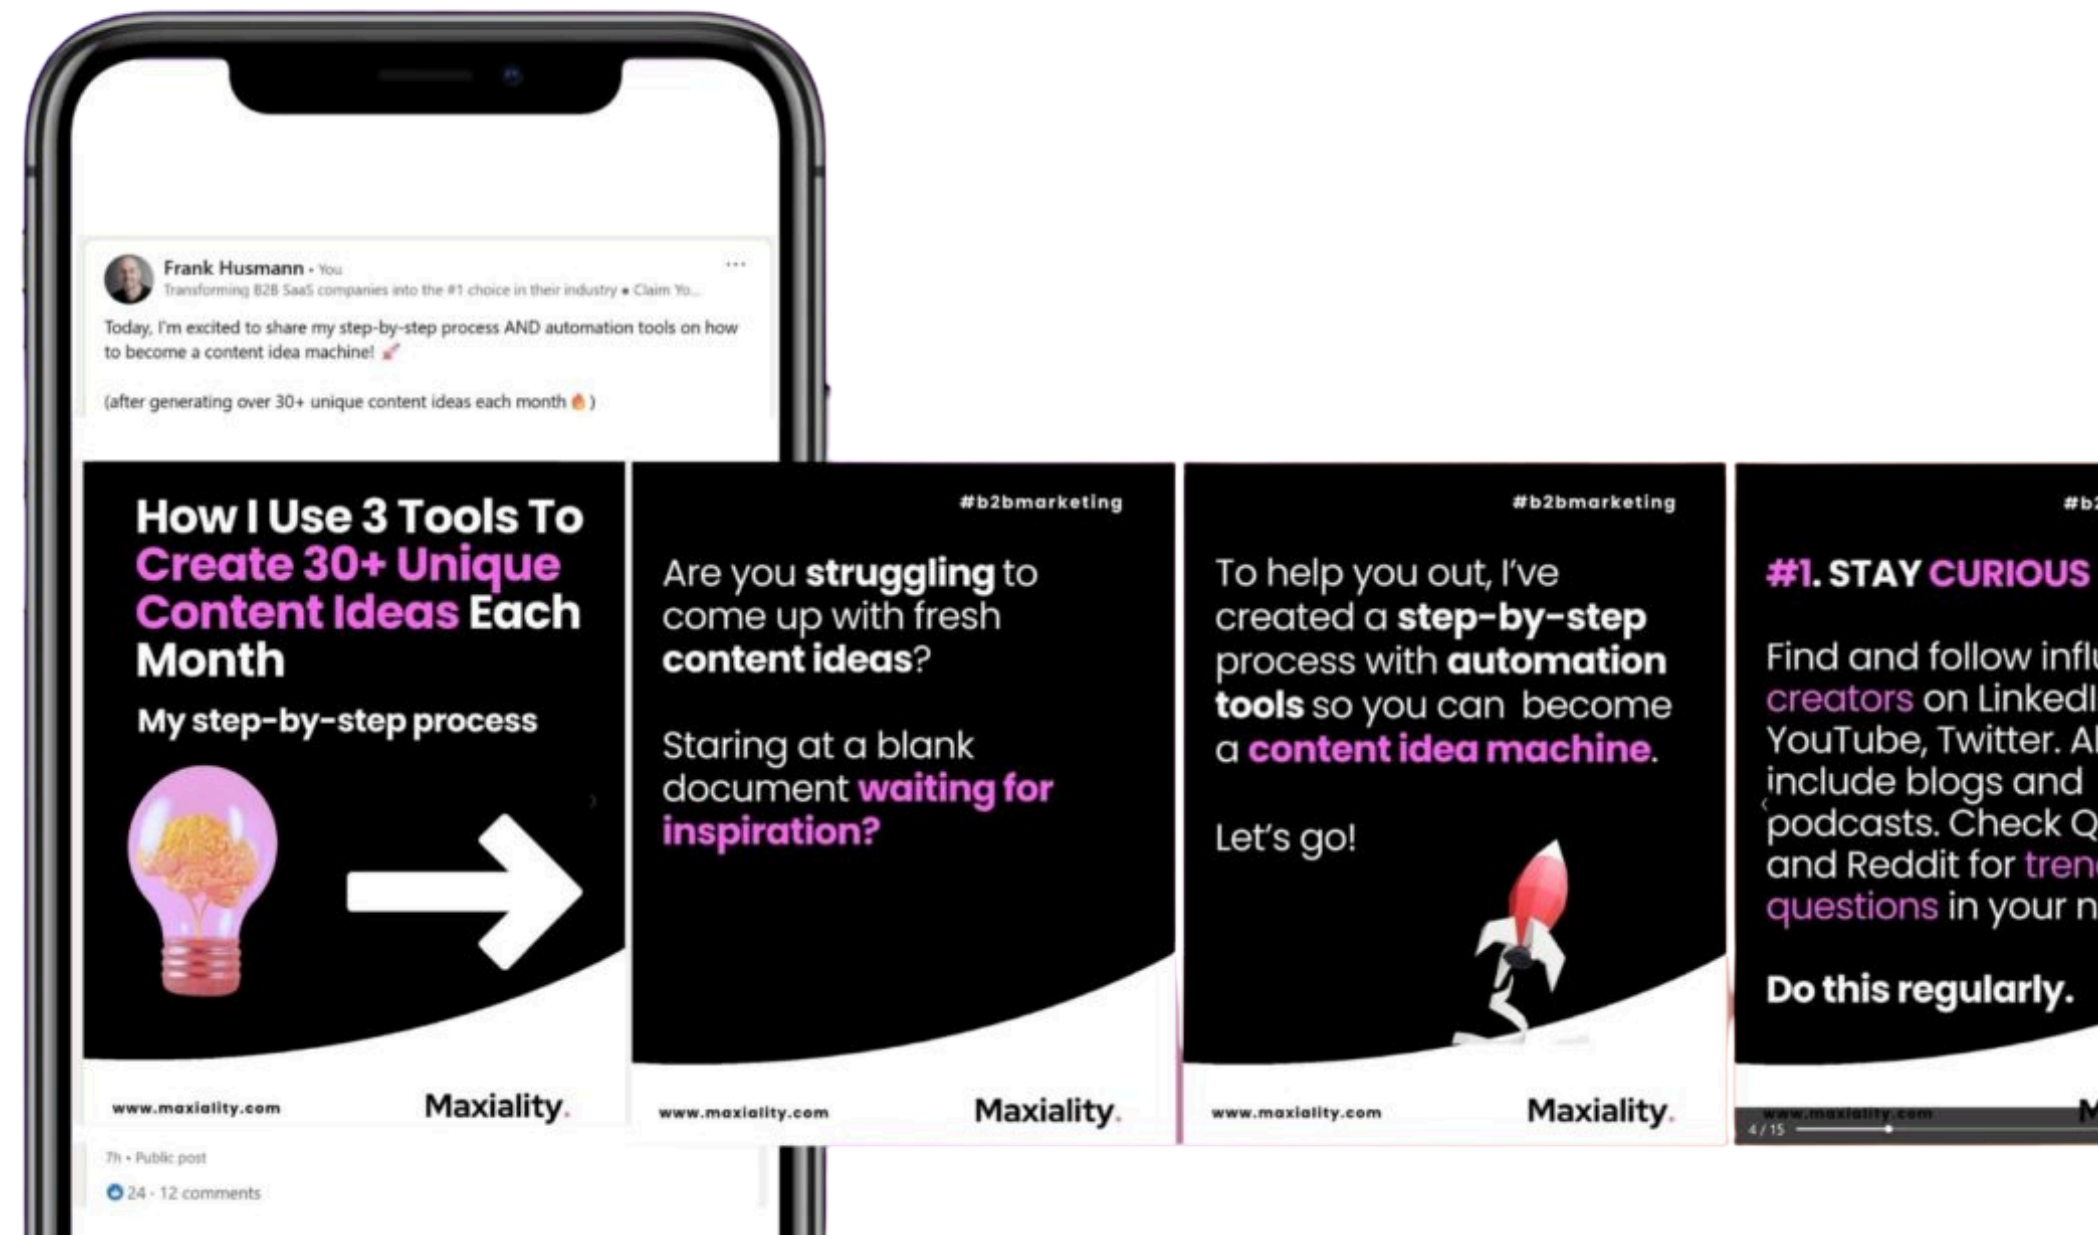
Frank Husmann • You
Transforming B2B SaaS companies into the #1 choice in their industry • Claim Yo...

Today, I'm excited to share my step-by-step process AND automation tools on how to become a content idea machine!

(after generating over 30+ unique content ideas each month )

How I Use 3 Tools To Create 30+ Unique Content Ideas Each Month

My step-by-step process

www.maxiality.com Maxiality.

#b2bmarketing

Are you struggling to come up with fresh content ideas?

Staring at a blank document waiting for inspiration?

www.maxiality.com Maxiality.

#b2bmarketing

To help you out, I've created a step-by-step process with automation tools so you can become a content idea machine.

Let's go!

www.maxiality.com Maxiality.

#b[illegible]

#1. STAY CURIOUS

Find and follow influ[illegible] creators on LinkedI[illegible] YouTube, Twitter. Al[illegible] include blogs and podcasts. Check Q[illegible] and Reddit for tren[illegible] questions in your n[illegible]

Do this regularly.

www.maxiality.com M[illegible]
4 / 15

7h • Public post
24 · 12 comments